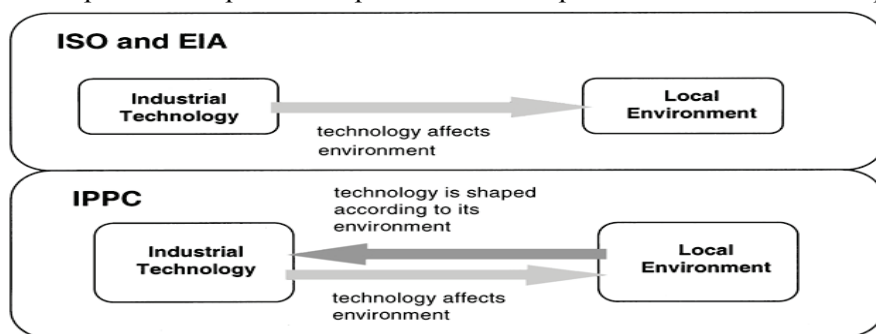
ISO and EIA

Industrial Technology

technology affects environment

Local Environment

IPPC

technology is shaped according to its environment

Industrial Technology

Local Environment

technology affects environment